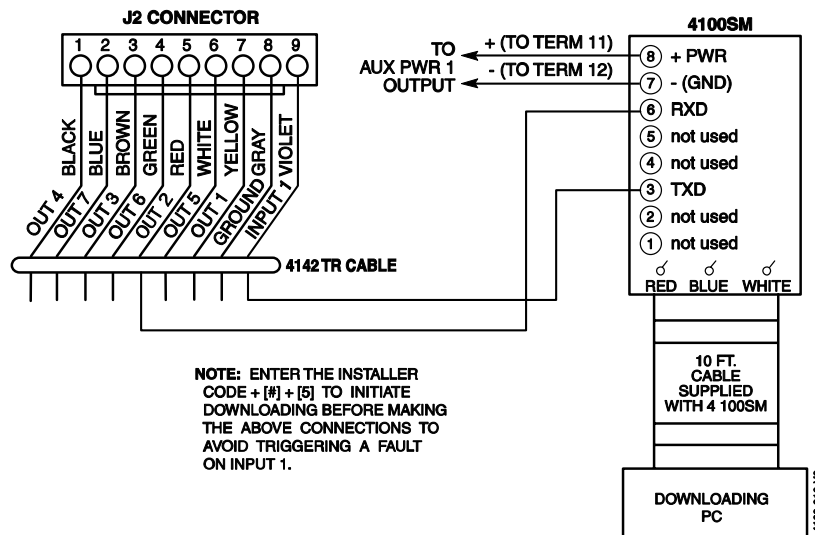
J2 CONNECTOR

1 2 3 4 5 6 7 8 9

BLACK BLUE BROWN GREEN RED WHITE YELLOW GRAY VIOLET

OUT 4 OUT 7 OUT 3 OUT 6 OUT 2 OUT 5 OUT 1 GROUND INPUT 1

4142 TR CABLE

TO AUX PWR 1 OUTPUT

+ (TO TERM 11)

- (TO TERM 12)

4100SM

8 + PWR

7 - (GND)

6 RXD

5 not used

4 not used

3 TXD

2 not used

1 not used

RED BLUE WHITE

10 FT. CABLE SUPPLIED WITH 4 100SM

DOWNLOADING PC

NOTE: ENTER THE INSTALLER CODE + [#] + [5] TO INITIATE DOWNLOADING BEFORE MAKING THE ABOVE CONNECTIONS TO AVOID TRIGGERING A FAULT ON INPUT 1.

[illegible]